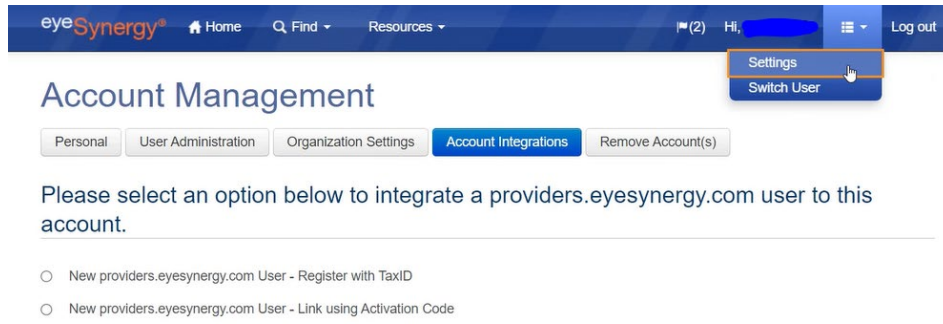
eyeSynergy® Home Find Resources (2) Hi, Log out

Settings
Switch User

Account Management

Personal | User Administration | Organization Settings | Account Integrations | Remove Account(s)

Please select an option below to integrate a providers.eyesynergy.com user to this account.

New providers.eyesynergy.com User - Register with TaxID

New providers.eyesynergy.com User - Link using Activation Code